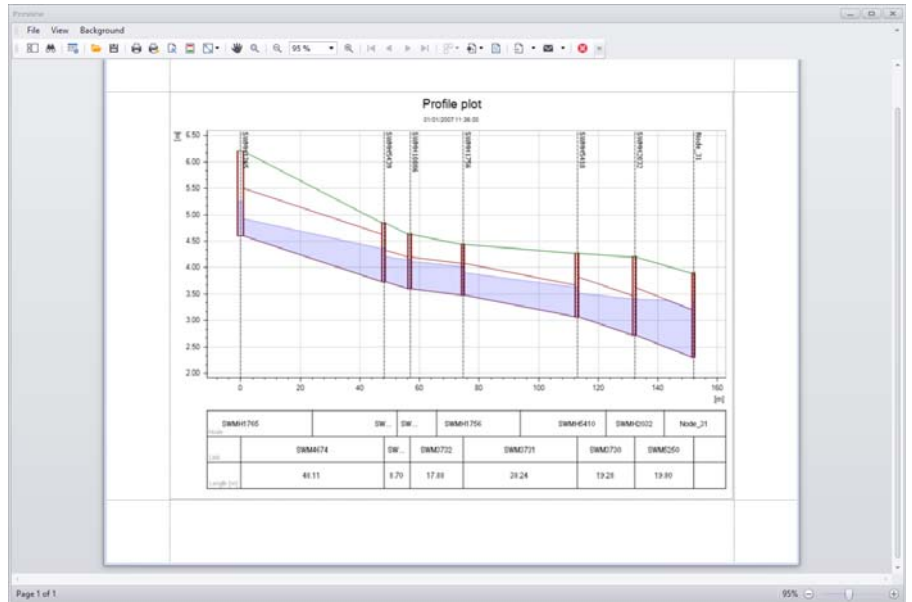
Preview

File View Background

95 %

Profile plot

01/01/2007 11:36:00

[m]

6.50
6.00
5.50
5.00
4.50
4.00
3.50
3.00
2.50
2.00

0 20 40 60 80 100 120 140 160

[m]

SWMH1765
SWMH5429
SWMH10006
SWMH1756
SWMH5410
SWMH2022
Node_31

| Node | SWMH1765 | SW... | SW... | SWMH1756 | SWMH5410 | SWMH2022 | Node_31 |
|---|---|---|---|---|---|---|---|
| Link | SWM4674 | SW... | SWM2732 | SWM2731 | SWM2730 | SWM2250 | |
| Length [m] | 48.11 | 8.70 | 17.69 | 28.24 | 19.28 | 19.80 | |

Page 1 of 1

95%